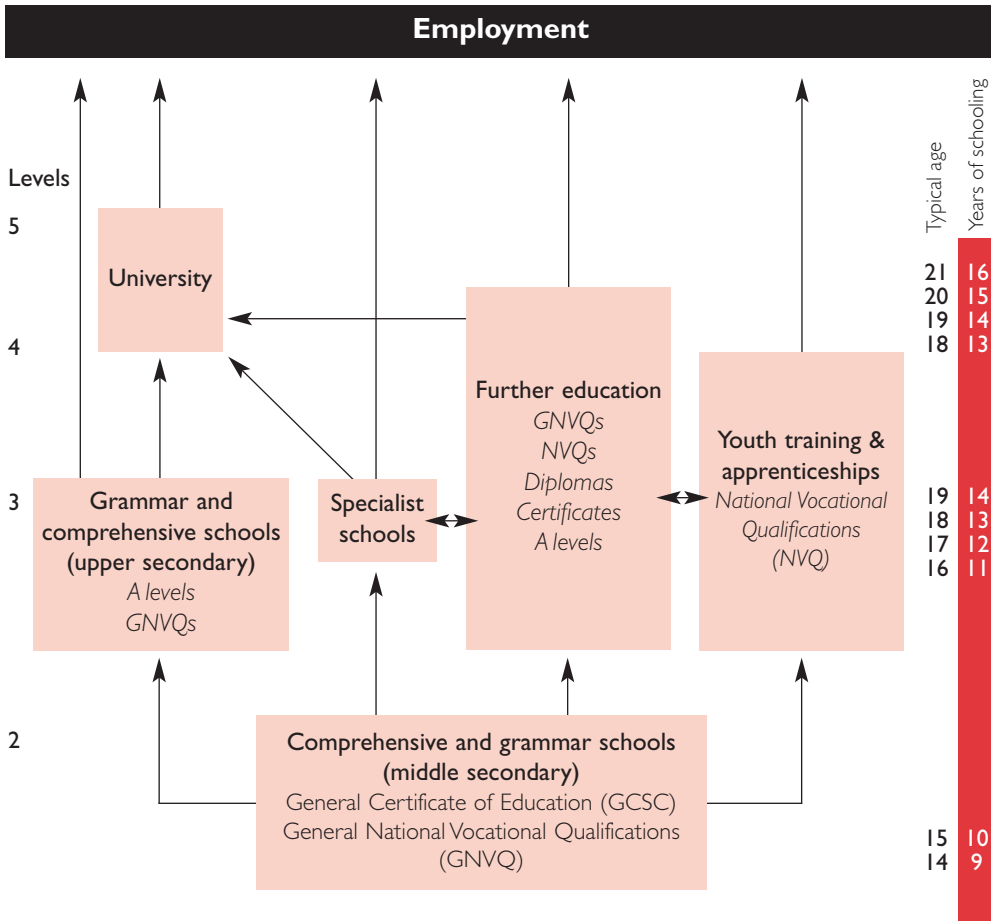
Employment

Levels

5

4

3

2

University

Grammar and comprehensive schools (upper secondary)
A levels
GNVQs

Specialist schools

Further education
GNVQs
NVQs
Diplomas
Certificates
A levels

Youth training & apprenticeships
National Vocational Qualifications (NVQ)

Comprehensive and grammar schools (middle secondary)
General Certificate of Education (GCSC)
General National Vocational Qualifications (GNVQ)

Typical age
Years of schooling

| Typical age | Years of schooling |
|---|---|
| 21 | 16 |
| 20 | 15 |
| 19 | 14 |
| 18 | 13 |
| 19 | 14 |
| 18 | 13 |
| 17 | 12 |
| 16 | 11 |
| 15 | 10 |
| 14 | 9 |